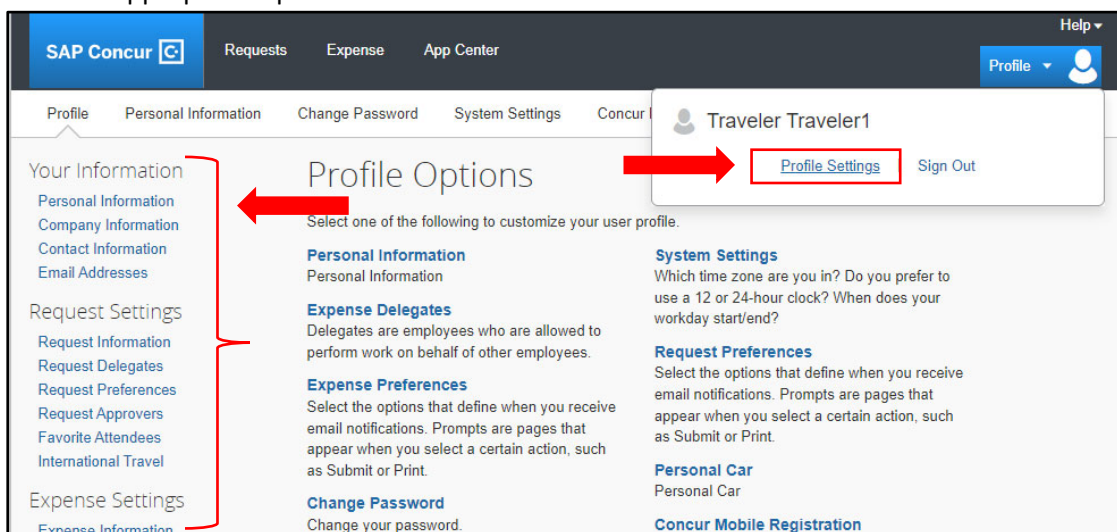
Help

SAP Concur

Requests Expense App Center

Profile

Profile Personal Information Change Password System Settings Concur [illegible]

Traveler Traveler1

Profile Settings Sign Out

Your Information
Personal Information
Company Information
Contact Information
Email Addresses

Request Settings
Request Information
Request Delegates
Request Preferences
Request Approvers
Favorite Attendees
International Travel

Expense Settings
Expense Information

Profile Options

Select one of the following to customize your user profile.

Personal Information
Personal Information

Expense Delegates
Delegates are employees who are allowed to perform work on behalf of other employees.

Expense Preferences
Select the options that define when you receive email notifications. Prompts are pages that appear when you select a certain action, such as Submit or Print.

Change Password
Change your password.

System Settings
Which time zone are you in? Do you prefer to use a 12 or 24-hour clock? When does your workday start/end?

Request Preferences
Select the options that define when you receive email notifications. Prompts are pages that appear when you select a certain action, such as Submit or Print.

Personal Car
Personal Car

Concur Mobile Registration